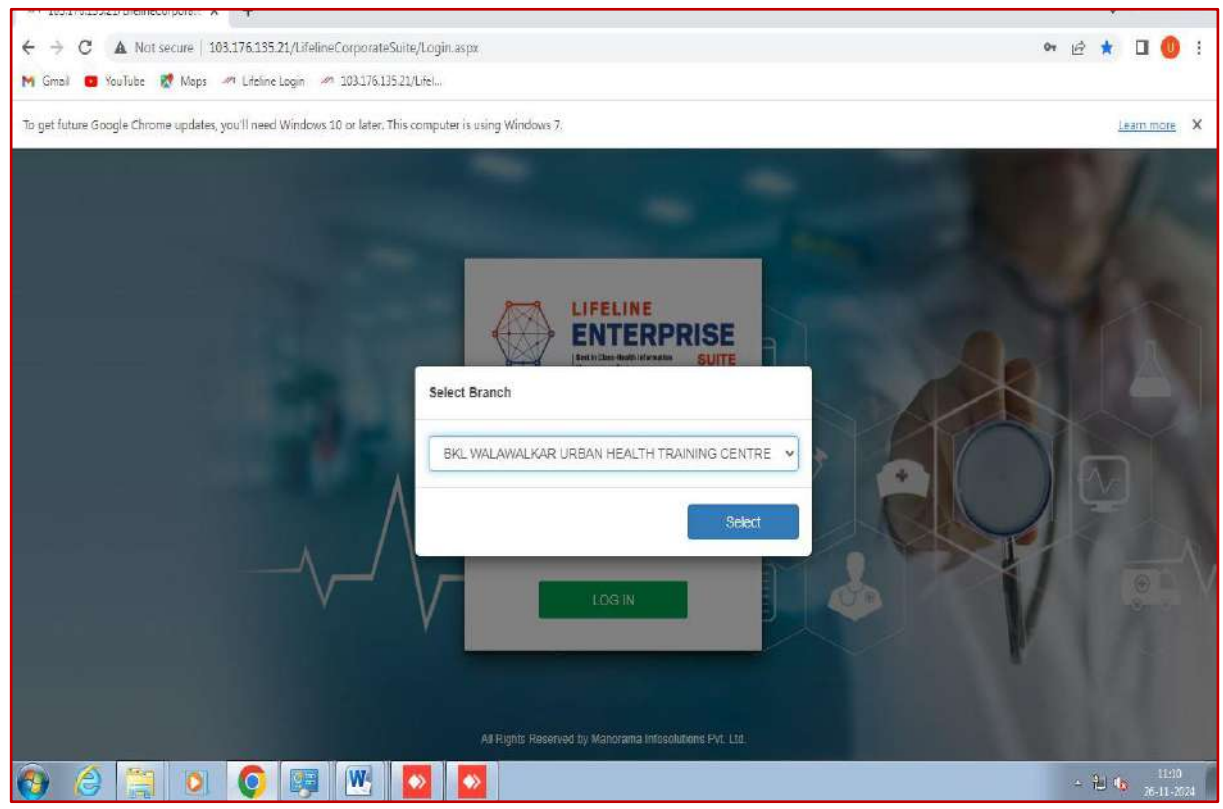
103.176.135.21/LifelineCorporate... ×

Not secure | 103.176.135.21/LifelineCorporateSuite/Login.aspx

Gmail YouTube Maps Lifeline Login 103.176.135.21/Lifel...

To get future Google Chrome updates, you'll need Windows 10 or later. This computer is using Windows 7.

Learn more ×

LIFELINE
ENTERPRISE
SUITE
Best in Class Health Information

Select Branch

BKL WALAWALKAR URBAN HEALTH TRAINING CENTRE

Select

LOG IN

All Rights Reserved by Manorama Infosolutions Pvt. Ltd.

11:10
26-11-2024